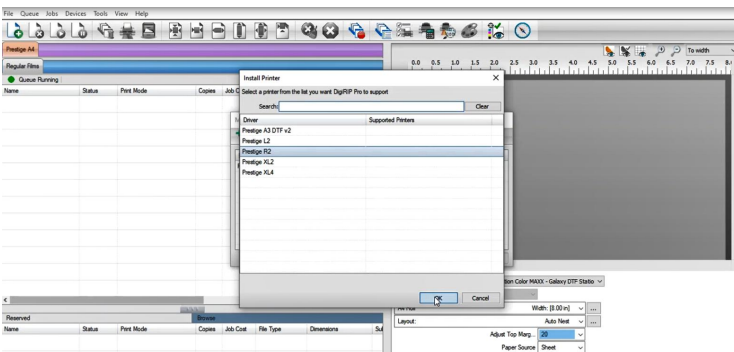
File Queue Jobs Devices Tools View Help

Prestige A4

Regular Films

Queue Running

| Name | Status | Print Mode | Copies | Job C |
|---|---|---|---|---|

To width

0.0 0.5 1.0 1.5 2.0 2.5 3.0 3.5 4.0 4.5 5.0 5.5 6.0 6.5 7.0 7.5 8.

Install Printer

Select a printer from the list you want DigiRIP Pro to support

Search:

Clear

| Driver | Supported Printers |
|---|---|
| Prestige A3 DTF v2 | |
| Prestige L2 | |
| Prestige R2 | |
| Prestige XL2 | |
| Prestige XL4 | |

OK

Cancel

Reserved

Browse

| Name | Status | Print Mode | Copies | Job Cost | File Type | Dimensions | Si |
|---|---|---|---|---|---|---|---|

tion Color MAXX - Galaxy DTF Statio

Width: [8.00 in]

Layout:

Auto Nest

Adjust Top Marg.: 20

Paper Source: Sheet